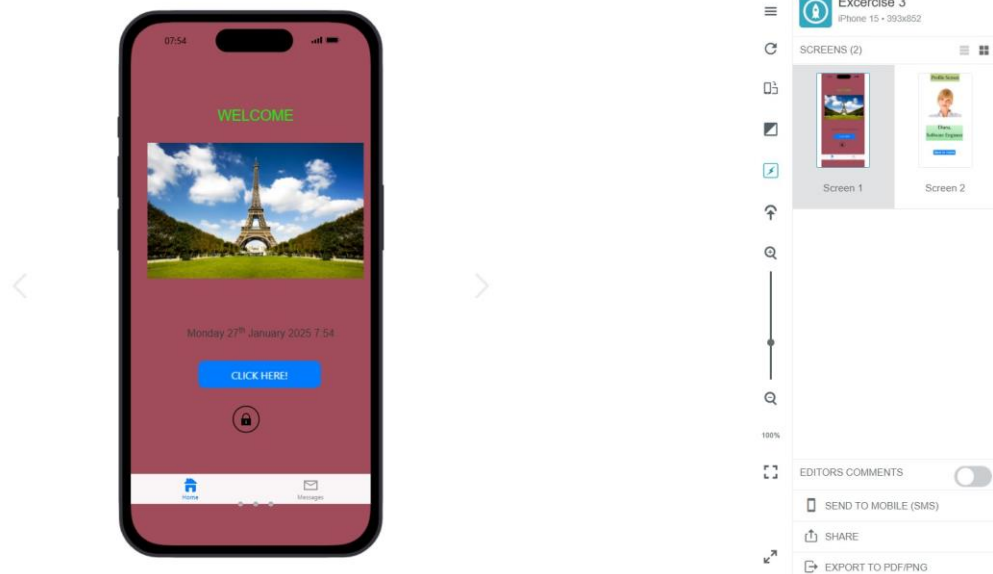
07:54

WELCOME

Monday 27$^{th}$ January 2025 7:54

CLICK HERE!

Home

Messages

Excercise 3
iPhone 15 • 393x852

SCREENS (2)

Profile Screen

Diana
Software Engineer

Screen 1

Screen 2

100%

EDITORS COMMENTS

SEND TO MOBILE (SMS)

SHARE

EXPORT TO PDF/PNG